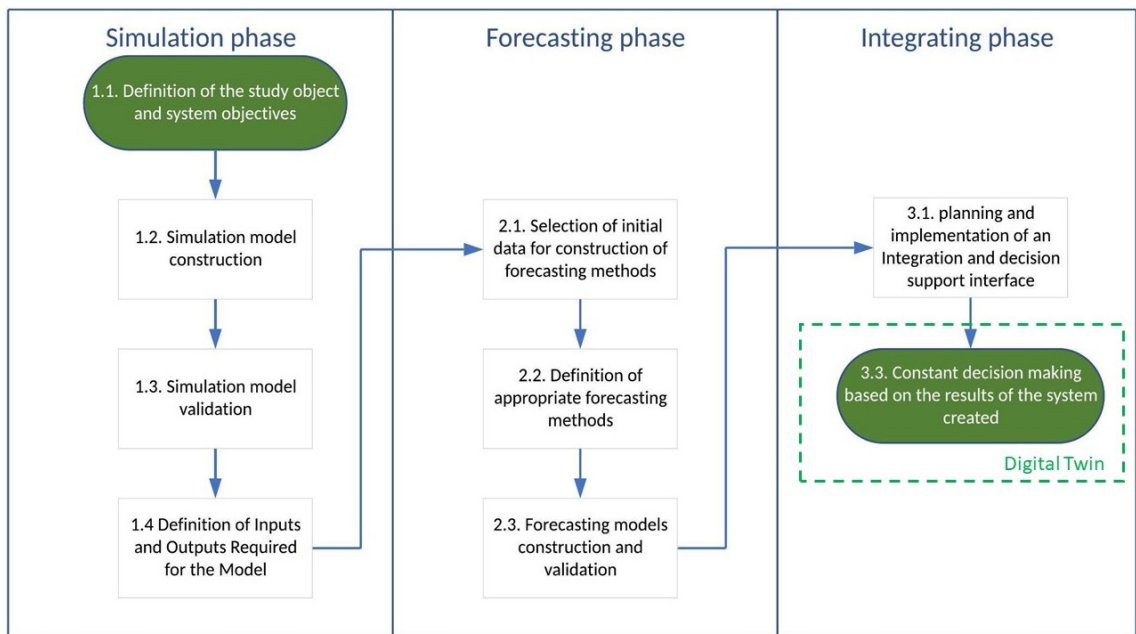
Simulation phase

1.1. Definition of the study object and system objectives

1.2. Simulation model construction

1.3. Simulation model validation

1.4 Definition of Inputs and Outputs Required for the Model

Forecasting phase

2.1. Selection of initial data for construction of forecasting methods

2.2. Definition of appropriate forecasting methods

2.3. Forecasting models construction and validation

Integrating phase

3.1. planning and implementation of an Integration and decision support interface

3.3. Constant decision making based on the results of the system created

Digital Twin